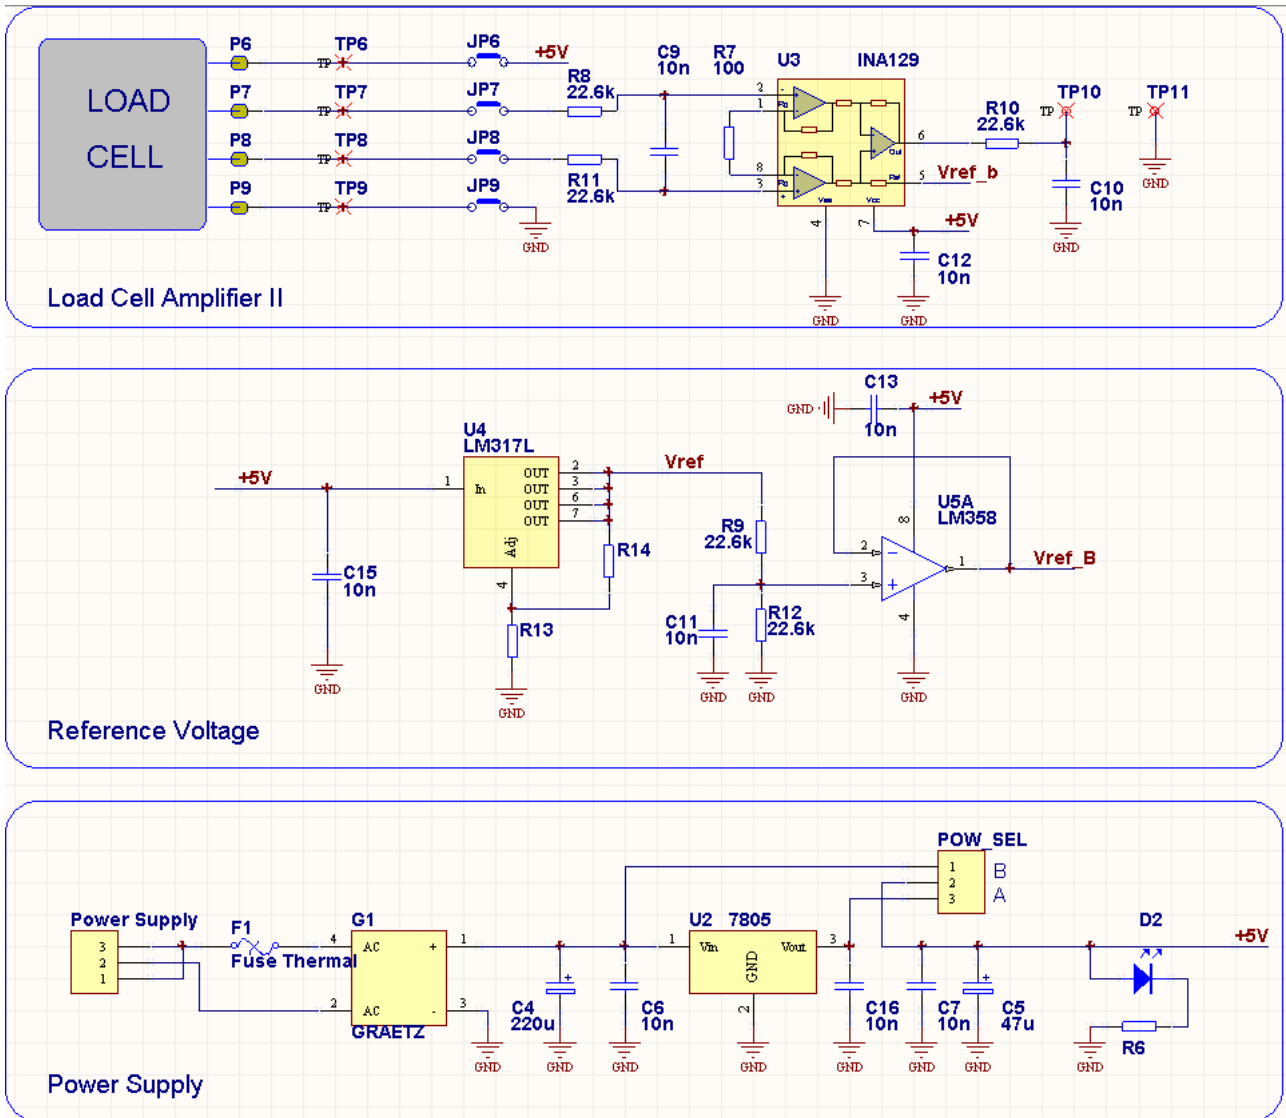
LOAD CELL

P6 TP6 TP JP6 +5V
P7 TP7 TP JP7
P8 TP8 TP JP8
P9 TP9 TP JP9
GND

R8 22.6k
R11 22.6k
C9 10n
R7 100
U3 INA129
2 1 8 3
Rg Rg
Vss Vcc
Out Ref
6 5
4 7
R10 22.6k
TP10 TP
TP11 TP
Vref_b
+5V
C12 10n
C10 10n
GND GND GND GND GND

Load Cell Amplifier II

U4 LM317L
+5V
1 In
OUT OUT OUT OUT
2 3 6 7
Adj
4
Vref
R14
R13
C15 10n
GND GND
R9 22.6k
R12 22.6k
C11 10n
GND GND
C13 10n
GND
+5V
U5A LM358
8
2 3
1
4
Vref_B
GND

Reference Voltage

Power Supply
3 2 1
F1
Fuse Thermal
G1
4 AC +
2 AC -
1 3
GRAETZ
GND
C4 220u
C6 10n
U2 7805
1 Vin Vout 3
GND
2
C16 10n
C7 10n
C5 47u
POW_SEL
1 2 3
B A
D2
R6
+5V
GND GND GND GND GND GND GND GND

Power Supply